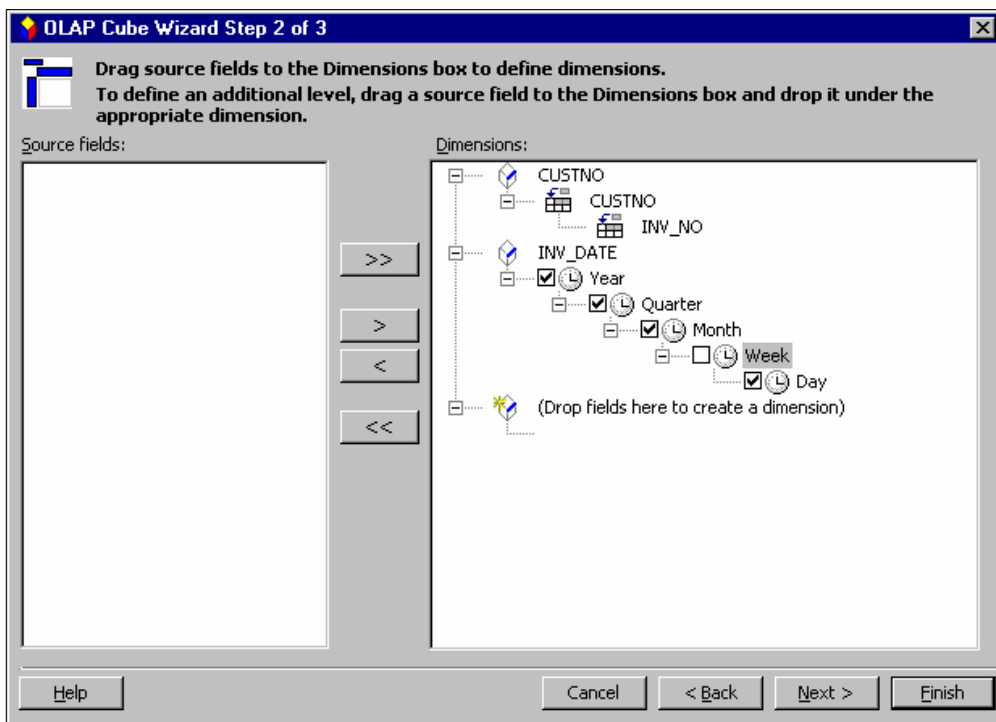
OLAP Cube Wizard Step 2 of 3

Drag source fields to the Dimensions box to define dimensions.
To define an additional level, drag a source field to the Dimensions box and drop it under the appropriate dimension.

Source fields:

Dimensions:

CUSTNO
CUSTNO
INV_NO
INV_DATE
Year
Quarter
Month
Week
Day
(Drop fields here to create a dimension)

>>
>
<
<<

Help
Cancel
< Back
Next >
Finish